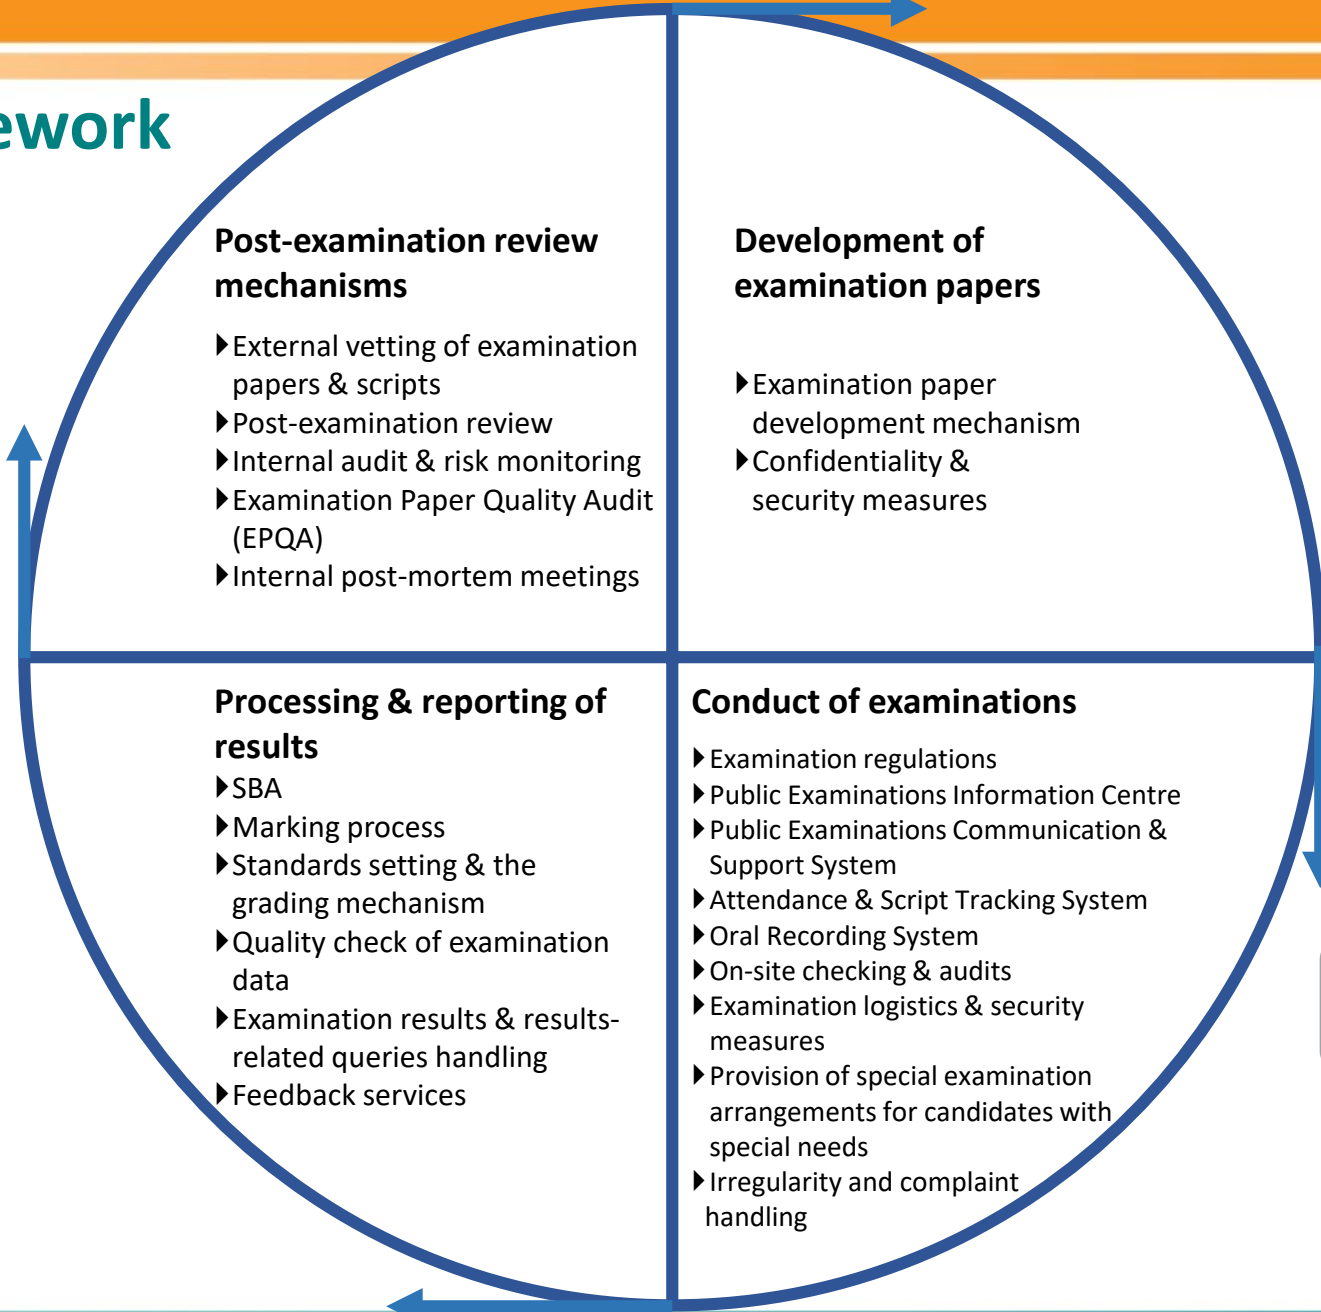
ework

Post-examination review mechanisms

External vetting of examination papers & scripts
Post-examination review
Internal audit & risk monitoring
Examination Paper Quality Audit (EPQA)
Internal post-mortem meetings

Development of examination papers

Examination paper development mechanism
Confidentiality & security measures

Processing & reporting of results

SBA
Marking process
Standards setting & the grading mechanism
Quality check of examination data
Examination results & results-related queries handling
Feedback services

Conduct of examinations

Examination regulations
Public Examinations Information Centre
Public Examinations Communication & Support System
Attendance & Script Tracking System
Oral Recording System
On-site checking & audits
Examination logistics & security measures
Provision of special examination arrangements for candidates with special needs
Irregularity and complaint handling